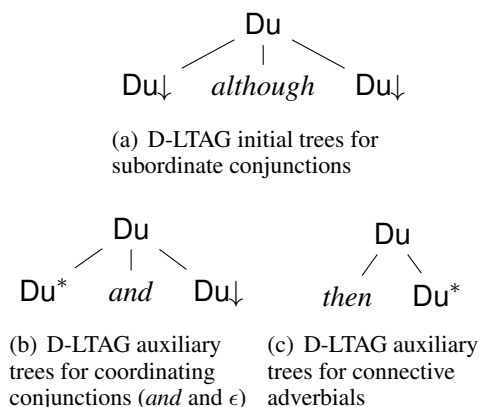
Du

Du$\downarrow$ *although* Du$\downarrow$

(a) D-LTAG initial trees for subordinate conjunctions

Du

Du$^*$ *and* Du$\downarrow$

(b) D-LTAG auxiliary trees for coordinating conjunctions (*and* and $\epsilon$)

Du

*then* Du$^*$

(c) D-LTAG auxiliary trees for connective adverbials